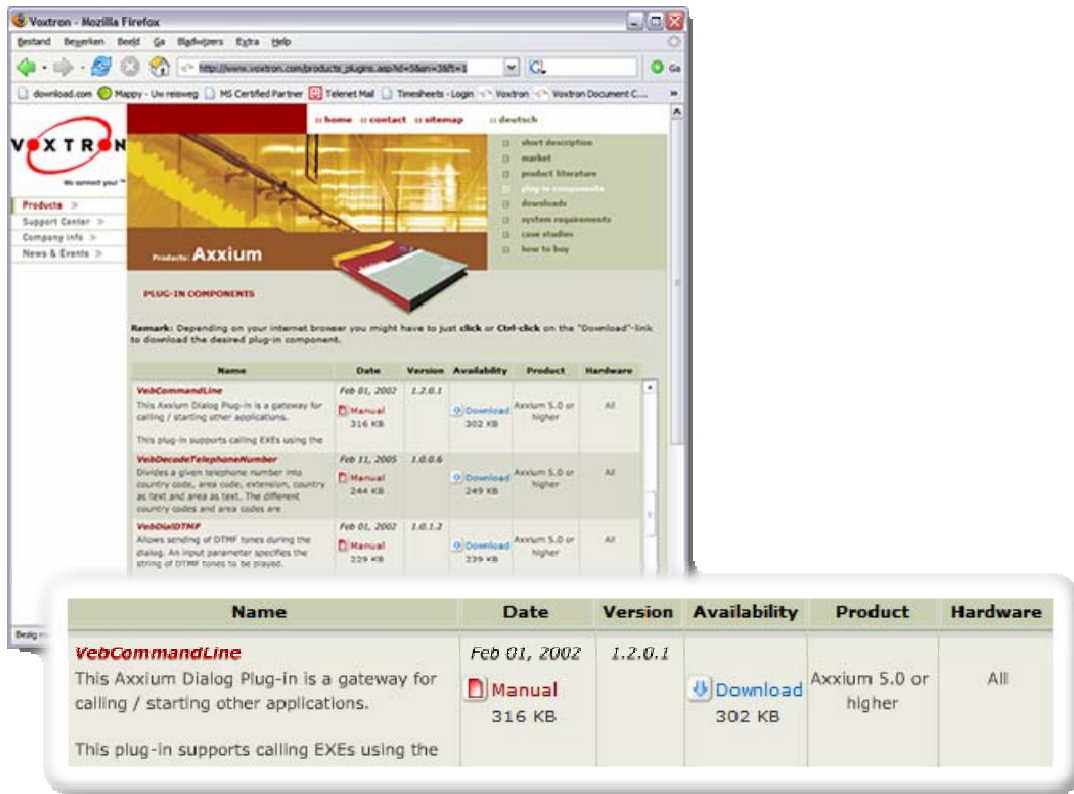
Voxtron - Mozilla Firefox

Bestand Bewerken Beeld Ga Bladwijzers Extra Help

http://www.voxtron.com/products_plugins.asp?id=5&lan=3&ft=1

download.com Mappy - Uw reisweg MS Certified Partner Telenet Mail Timesheets - Login Voxtron Voxtron Document C...

VOXTRON
We connect you!

Products
Support Center
Company info
News & Events

:: home :: contact :: sitemap :: deutsch

short description
market
product literature
plug-in components
downloads
system requirements
case studies
how to buy

Products: Axxium

PLUG-IN COMPONENTS

Remark: Depending on your internet browser you might have to just click or Ctrl-click on the "Download"-link to download the desired plug-in component.

| Name | Date | Version | Availability | Product | Hardware |
|---|---|---|---|---|---|
| VebCommandLine This Axxium Dialog Plug-in is a gateway for calling / starting other applications. This plug-in supports calling EXEs using the | Feb 01, 2002 Manual 316 KB | 1.2.0.1 | Download 302 KB | Axxium 5.0 or higher | All |
| VebDecodeTelephoneNumber Divides a given telephone number into country code, area code, extension, country as text and area as text. The different country codes and area codes are | Feb 11, 2005 Manual 244 KB | 1.0.0.6 | Download 249 KB | Axxium 5.0 or higher | All |
| VebDialDTMF Allows sending of DTMF tones during the dialog. An input parameter specifies the string of DTMF tones to be played. | Feb 01, 2002 Manual 229 KB | 1.0.1.2 | Download 239 KB | Axxium 5.0 or higher | All |

Bezig

| Name | Date | Version | Availability | Product | Hardware |
|---|---|---|---|---|---|
| VebCommandLine This Axxium Dialog Plug-in is a gateway for calling / starting other applications. This plug-in supports calling EXEs using the | Feb 01, 2002 Manual 316 KB | 1.2.0.1 | Download 302 KB | Axxium 5.0 or higher | All |